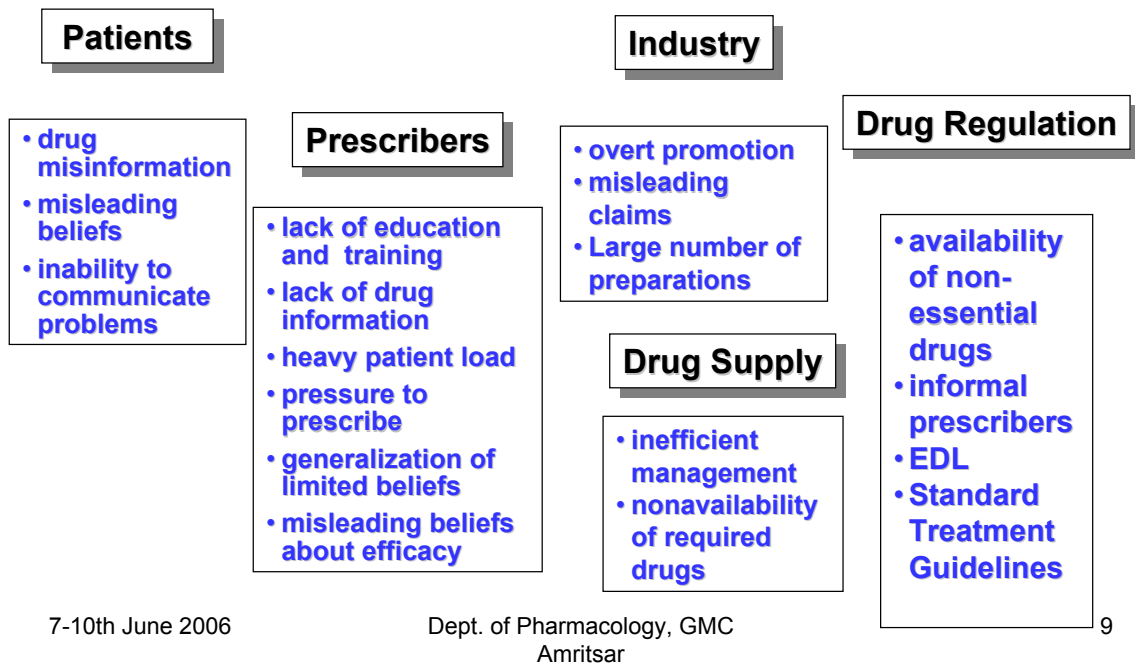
Patients

• drug misinformation
• misleading beliefs
• inability to communicate problems

Prescribers

• lack of education and training
• lack of drug information
• heavy patient load
• pressure to prescribe
• generalization of limited beliefs
• misleading beliefs about efficacy

Industry

• overt promotion
• misleading claims
• Large number of preparations

Drug Supply

• inefficient management
• nonavailability of required drugs

Drug Regulation

• availability of non-essential drugs
• informal prescribers
• EDL
• Standard Treatment Guidelines

7-10th June 2006

Dept. of Pharmacology, GMC Amritsar

9